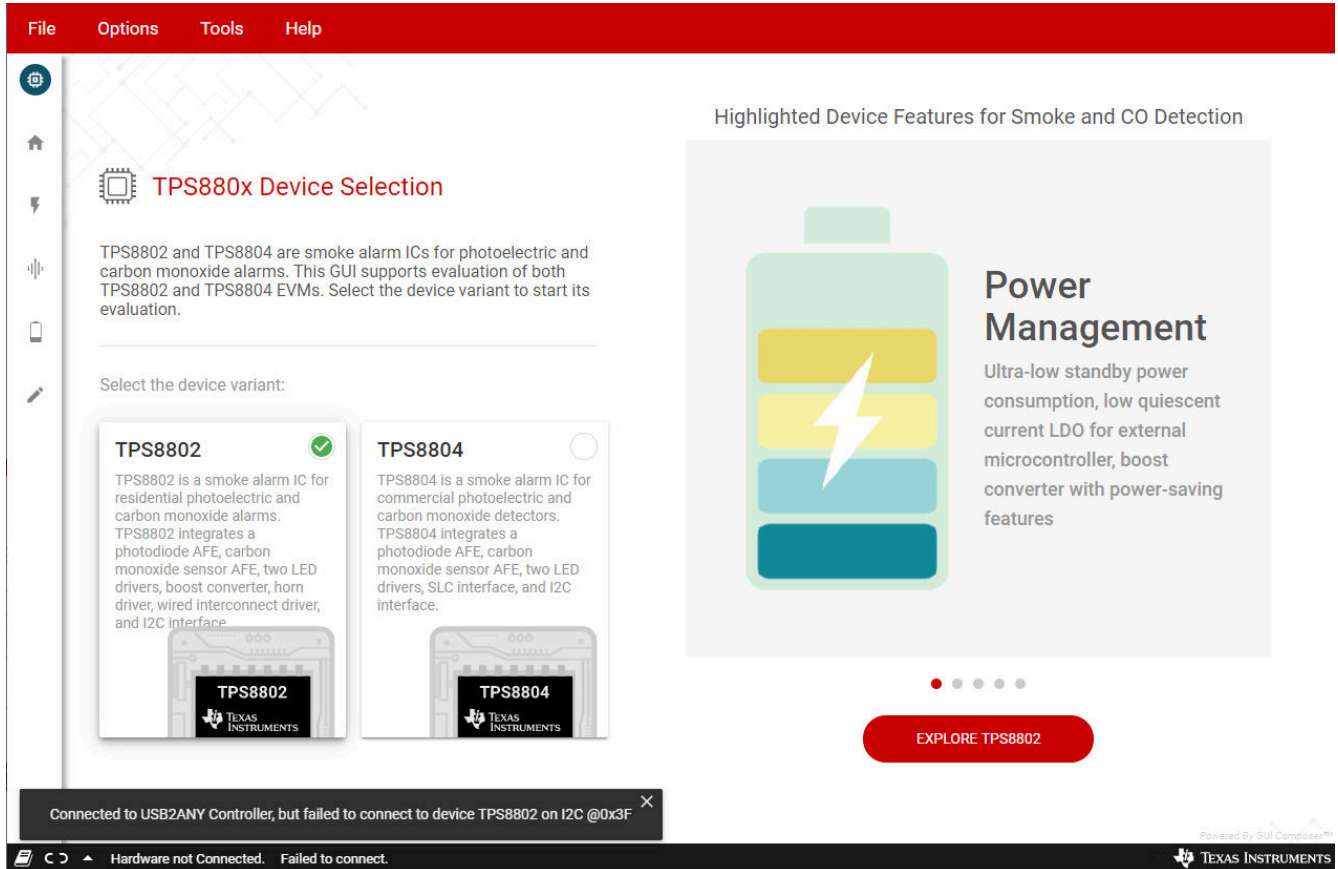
File Options Tools Help

TPS880x Device Selection

TPS8802 and TPS8804 are smoke alarm ICs for photoelectric and carbon monoxide alarms. This GUI supports evaluation of both TPS8802 and TPS8804 EVMs. Select the device variant to start its evaluation.

Select the device variant:

TPS8802

TPS8802 is a smoke alarm IC for residential photoelectric and carbon monoxide alarms. TPS8802 integrates a photodiode AFE, carbon monoxide sensor AFE, two LED drivers, boost converter, horn driver, wired interconnect driver, and I2C interface.

TPS8802
TEXAS INSTRUMENTS

TPS8804

TPS8804 is a smoke alarm IC for commercial photoelectric and carbon monoxide detectors. TPS8804 integrates a photodiode AFE, carbon monoxide sensor AFE, two LED drivers, SLC interface, and I2C interface.

TPS8804
TEXAS INSTRUMENTS

Highlighted Device Features for Smoke and CO Detection

Power Management

Ultra-low standby power consumption, low quiescent current LDO for external microcontroller, boost converter with power-saving features

EXPLORE TPS8802

Connected to USB2ANY Controller, but failed to connect to device TPS8802 on I2C @0x3F

Powered By GUI Composer™

Hardware not Connected. Failed to connect.

TEXAS INSTRUMENTS